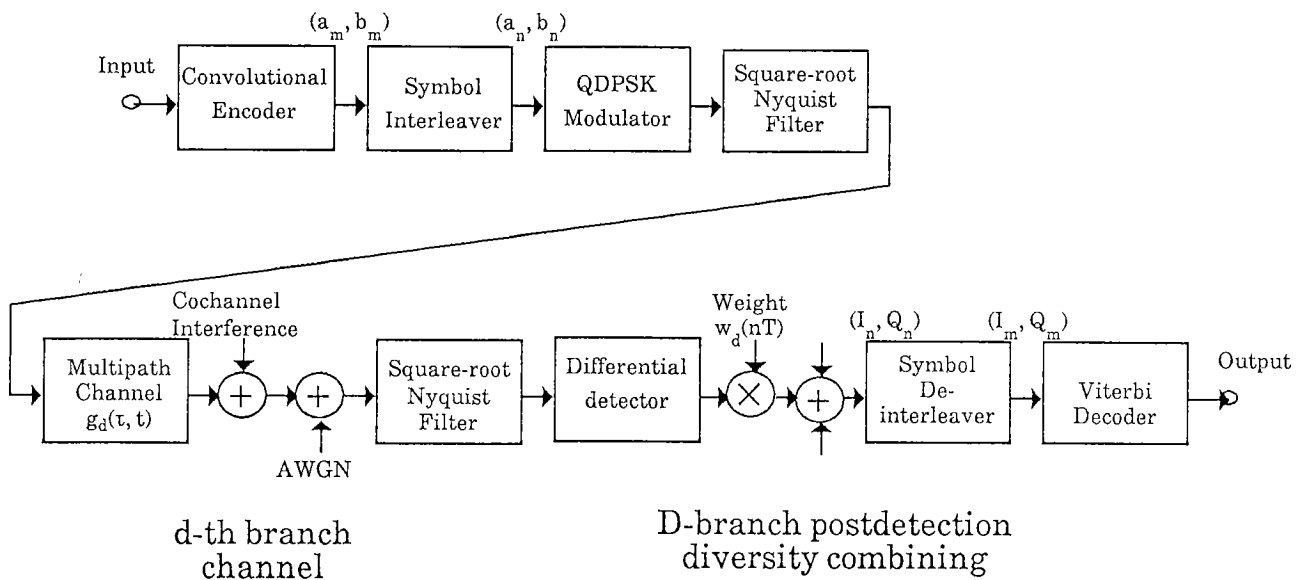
Input

Convolutional Encoder

$(a_m, b_m)$

Symbol Interleaver

$(a_n, b_n)$

QDPSK Modulator

Square-root Nyquist Filter

Cochannel Interference

Multipath Channel $g_d(\tau, t)$

AWGN

Square-root Nyquist Filter

Differential detector

Weight $w_d(nT)$

$(I_n, Q_n)$

Symbol De-interleaver

$(I_m, Q_m)$

Viterbi Decoder

Output

d-th branch channel

D-branch postdetection diversity combining